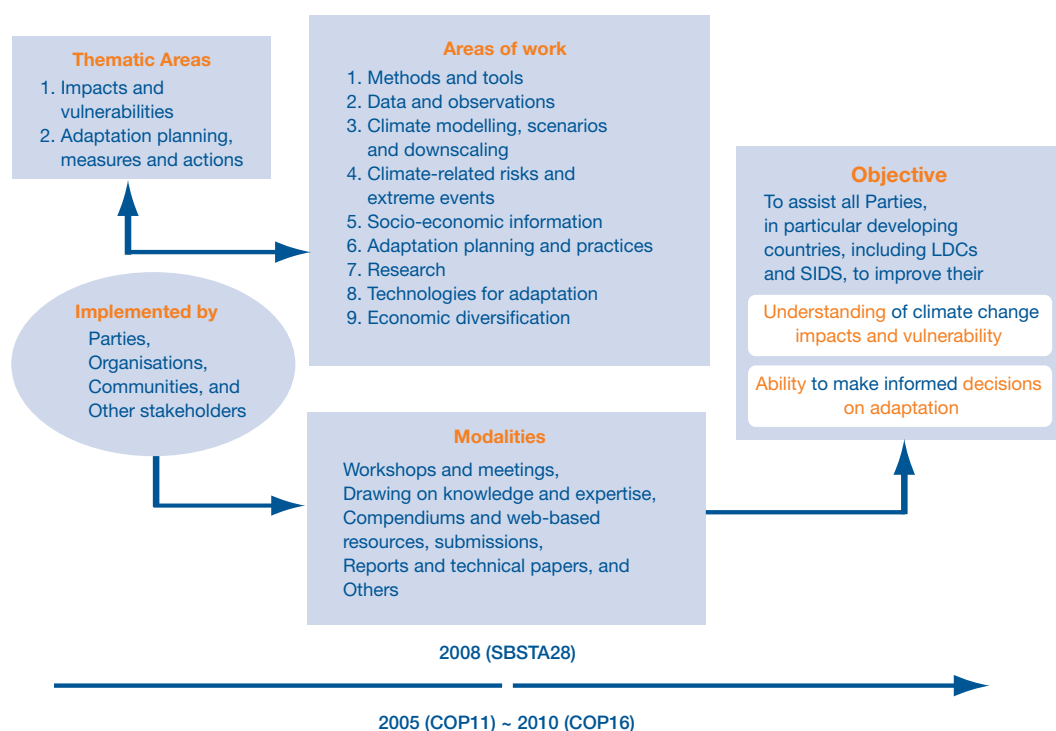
Thematic Areas
1. Impacts and vulnerabilities
2. Adaptation planning, measures and actions

Areas of work
1. Methods and tools
2. Data and observations
3. Climate modelling, scenarios and downscaling
4. Climate-related risks and extreme events
5. Socio-economic information
6. Adaptation planning and practices
7. Research
8. Technologies for adaptation
9. Economic diversification

Objective
To assist all Parties, in particular developing countries, including LDCs and SIDS, to improve their

Understanding of climate change impacts and vulnerability

Ability to make informed decisions on adaptation

Implemented by
Parties,
Organisations,
Communities, and
Other stakeholders

Modalities
Workshops and meetings,
Drawing on knowledge and expertise,
Compendiums and web-based resources, submissions,
Reports and technical papers, and
Others

2008 (SBSTA28)

2005 (COP11) ~ 2010 (COP16)